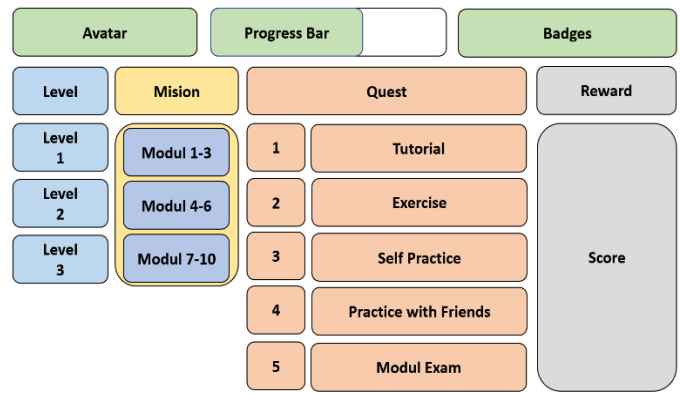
Avatar

Progress Bar

Badges

Level

Mision

Quest

Reward

Level 1

Level 2

Level 3

Modul 1-3

Modul 4-6

Modul 7-10

1

Tutorial

2

Exercise

3

Self Practice

4

Practice with Friends

5

Modul Exam

Score